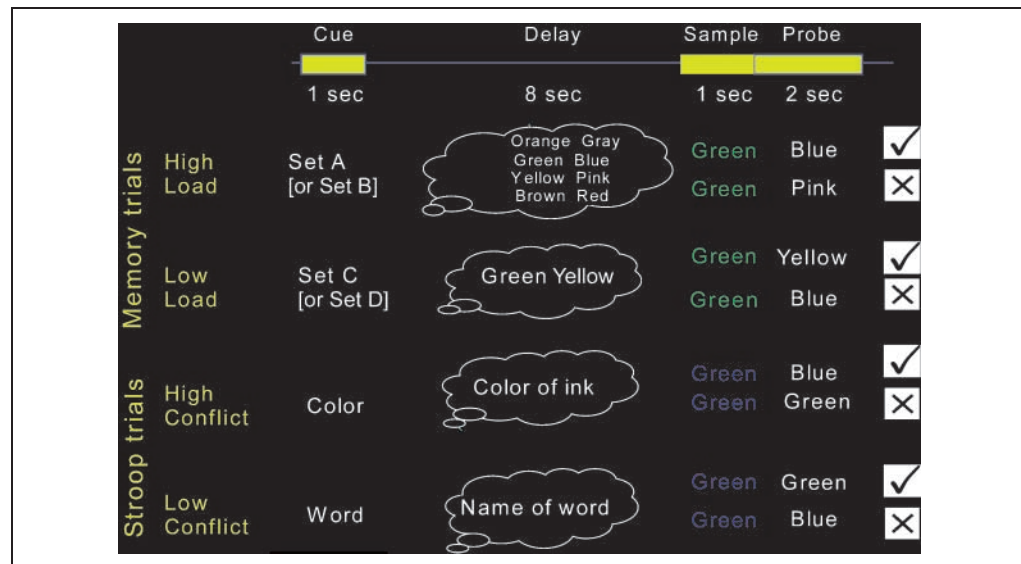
| | | Cue | Delay | Sample | Probe | |
|---|---|---|---|---|---|---|
| | | 1 sec | 8 sec | 1 sec | 2 sec | |
| Memory trials | High Load | Set A [or Set B] | Orange Gray Green Blue Yellow Pink Brown Red | Green | Blue | ✓ |
| | | | | Green | Pink | ✕ |
| | Low Load | Set C [or Set D] | Green Yellow | Green | Yellow | ✓ |
| | | | | Green | Blue | ✕ |
| Stroop trials | High Conflict | Color | Color of ink | Green | Blue | ✓ |
| | | | | Green | Green | ✕ |
| | Low Conflict | Word | Name of word | Green | Green | ✓ |
| | | | | Green | Blue | ✕ |